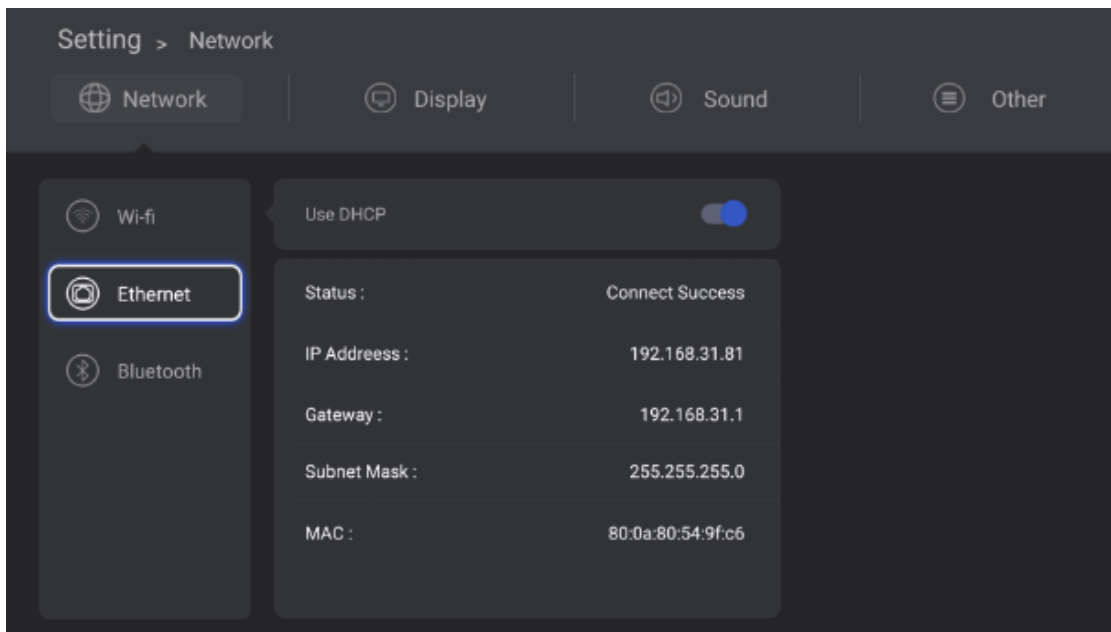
Setting > Network

Network | Display | Sound | Other

Wi-fi

Ethernet

Bluetooth

Use DHCP

| | |
|---|---|
| Status : | Connect Success |
| IP Addresss : | 192.168.31.81 |
| Gateway : | 192.168.31.1 |
| Subnet Mask : | 255.255.255.0 |
| MAC : | 80:0a:80:54:9f:c6 |